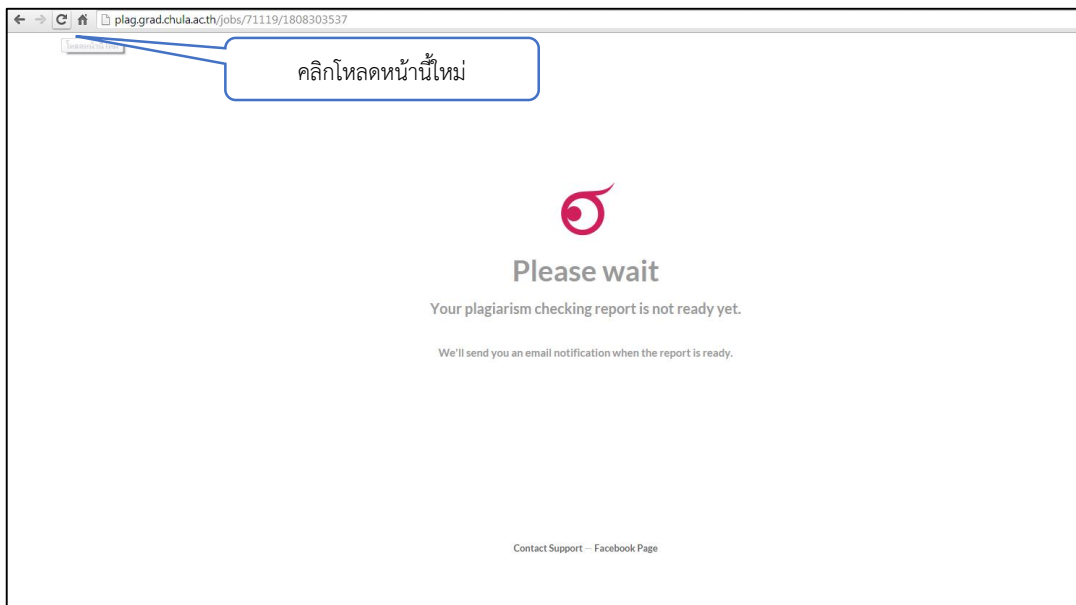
plag.grad.chula.ac.th/jobs/71119/1808303537

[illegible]

คลิกโหลดหน้านี้ใหม่

Please wait

Your plagiarism checking report is not ready yet.

We'll send you an email notification when the report is ready.

Contact Support — Facebook Page